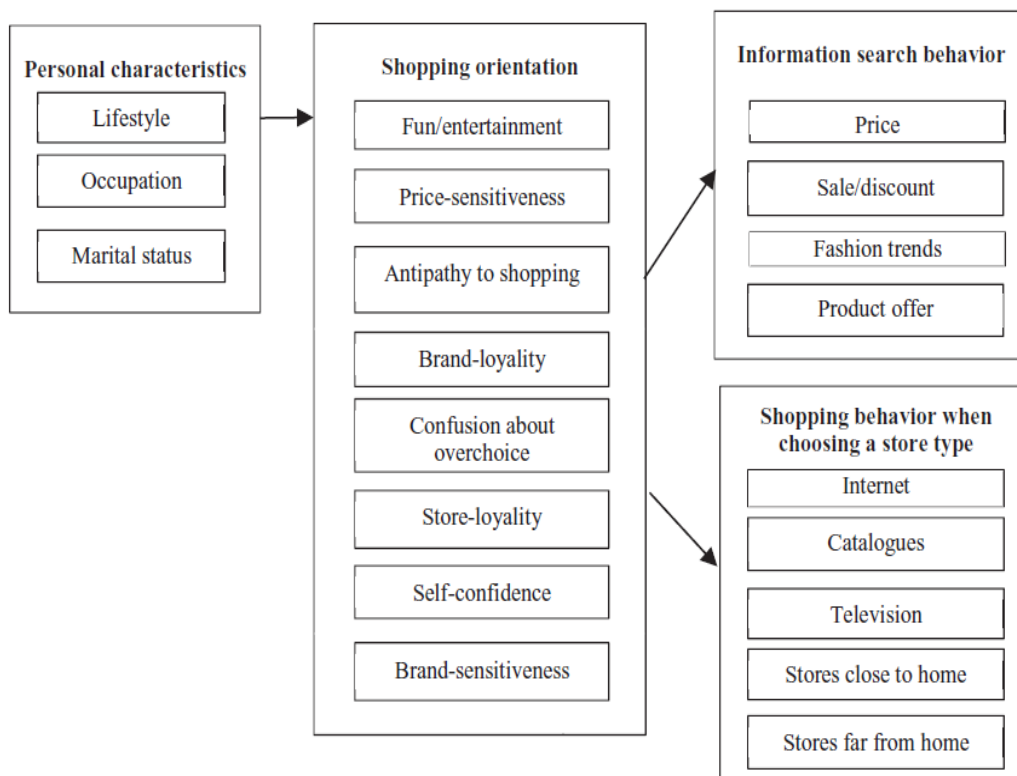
Personal characteristics

Lifestyle

Occupation

Marital status

Shopping orientation

Fun/entertainment

Price-sensitiveness

Antipathy to shopping

Brand-loyality

Confusion about overchoice

Store-loyality

Self-confidence

Brand-sensitiveness

Information search behavior

Price

Sale/discount

Fashion trends

Product offer

Shopping behavior when choosing a store type

Internet

Catalogues

Television

Stores close to home

Stores far from home